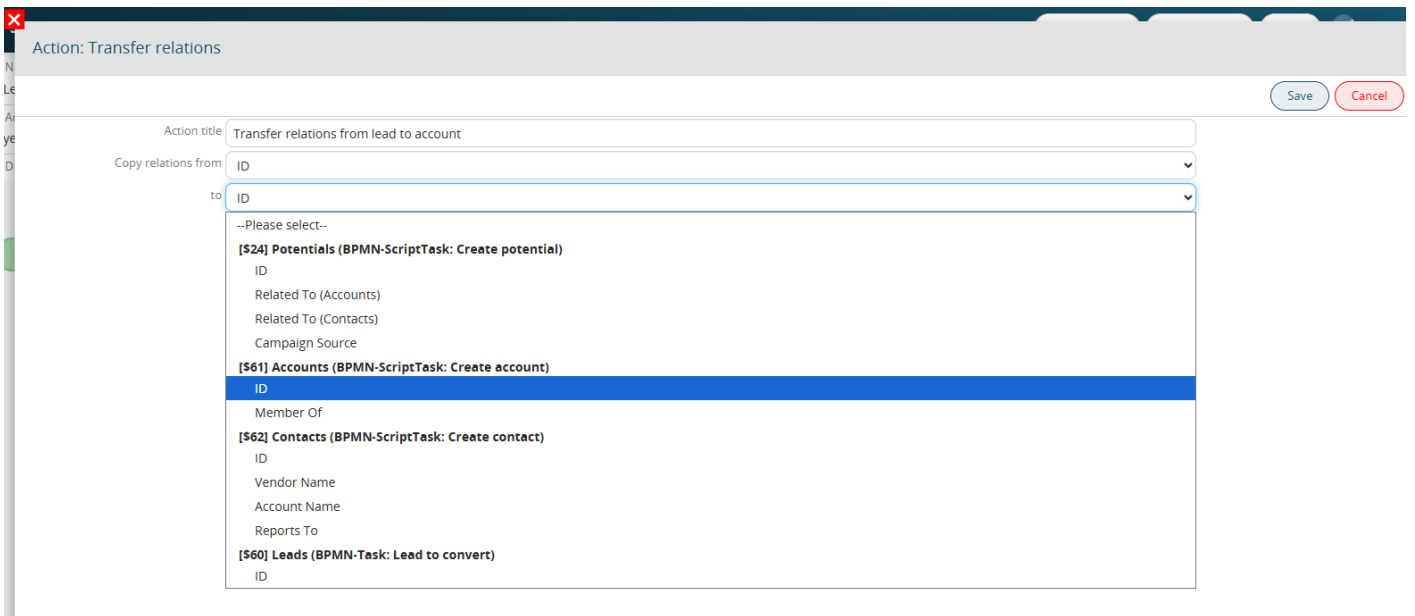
Action: Transfer relations

Save
Cancel

Action title
Transfer relations from lead to account

Copy relations from
ID

to
ID

--Please select--
[$24] Potentials (BPMN-ScriptTask: Create potential)
ID
Related To (Accounts)
Related To (Contacts)
Campaign Source
[$61] Accounts (BPMN-ScriptTask: Create account)
ID
Member Of
[$62] Contacts (BPMN-ScriptTask: Create contact)
ID
Vendor Name
Account Name
Reports To
[$60] Leads (BPMN-Task: Lead to convert)
ID